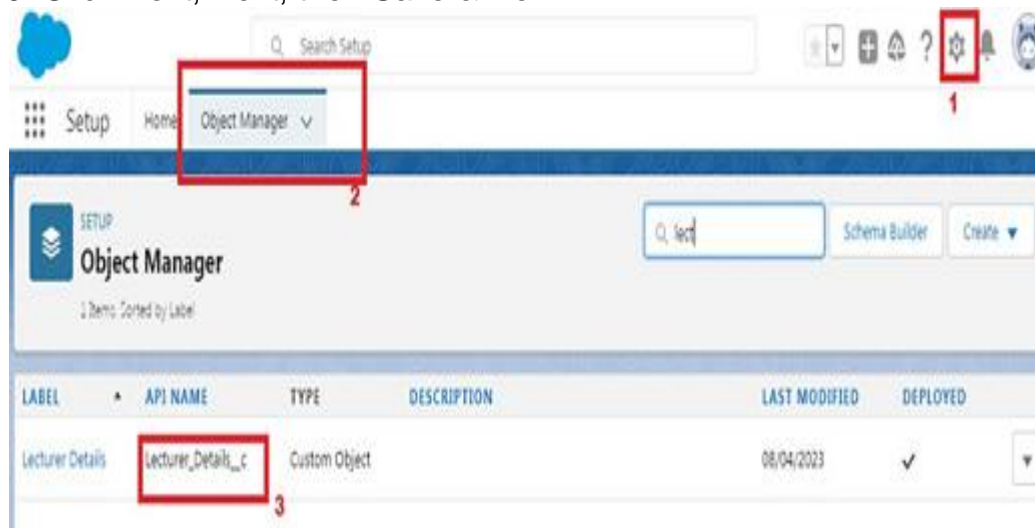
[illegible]

Search Setup

1

Setup Home Object Manager

2

SETUP
Object Manager
1 Items, Sorted by Label

lect

Schema Builder Create

| LABEL | API NAME | TYPE | DESCRIPTION | LAST MODIFIED | DEPLOYED |
|---|---|---|---|---|---|
| Lecturer Details | Lecturer_Details__c | Custom Object | | 08/04/2023 | ✓ |

3